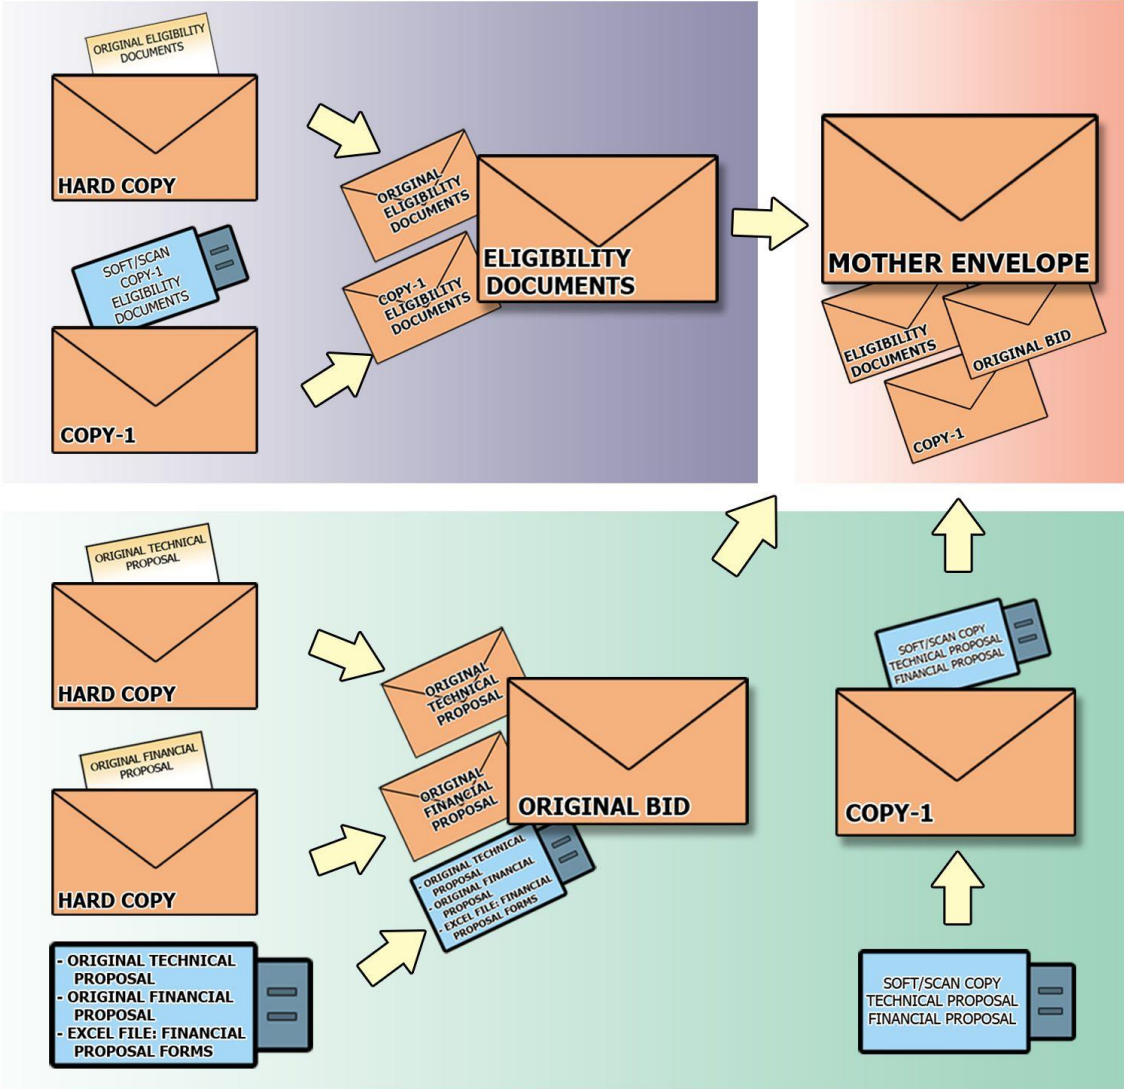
ORIGINAL ELIGIBILITY DOCUMENTS

HARD COPY

SOFT/SCAN COPY-1 ELIGIBILITY DOCUMENTS

COPY-1

ORIGINAL ELIGIBILITY DOCUMENTS

COPY-1 ELIGIBILITY DOCUMENTS

ELIGIBILITY DOCUMENTS

MOTHER ENVELOPE

ELIGIBILITY DOCUMENTS

ORIGINAL BID

COPY-1

ORIGINAL TECHNICAL PROPOSAL

HARD COPY

ORIGINAL FINANCIAL PROPOSAL

HARD COPY

- ORIGINAL TECHNICAL PROPOSAL
- ORIGINAL FINANCIAL PROPOSAL
- EXCEL FILE: FINANCIAL PROPOSAL FORMS

ORIGINAL TECHNICAL PROPOSAL

ORIGINAL FINANCIAL PROPOSAL

- ORIGINAL TECHNICAL PROPOSAL
- ORIGINAL FINANCIAL PROPOSAL
- EXCEL FILE: FINANCIAL PROPOSAL FORMS

ORIGINAL BID

SOFT/SCAN COPY TECHNICAL PROPOSAL FINANCIAL PROPOSAL

COPY-1

SOFT/SCAN COPY TECHNICAL PROPOSAL FINANCIAL PROPOSAL